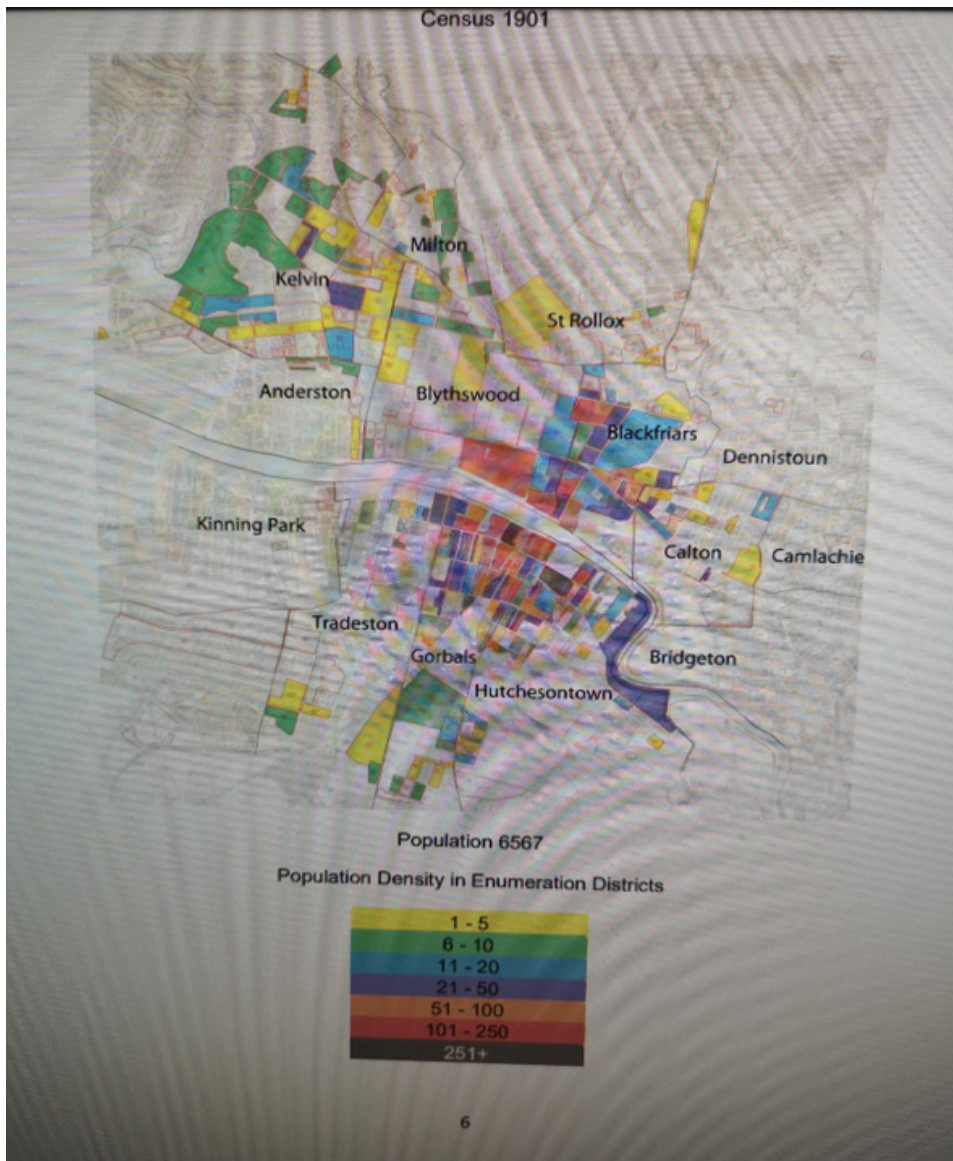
Census 1901

Milton

Kelvin

St Rollox

Anderston

Blythswood

Blackfriars

Dennistoun

Kinning Park

Calton

Camlachie

Tradeston

Gorbals

Bridgeton

Hutchesontown

Population 6567

Population Density in Enumeration Districts

1 - 5
6 - 10
11 - 20
21 - 50
51 - 100
101 - 250
251+

6